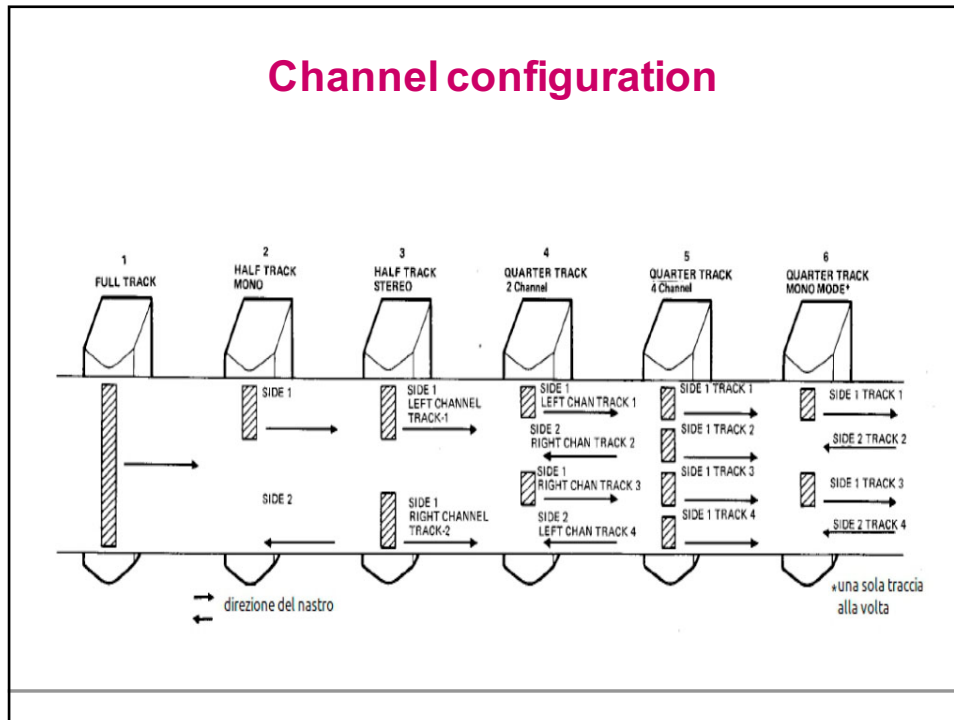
Channel configuration

1
FULL TRACK

2
HALF TRACK
MONO

3
HALF TRACK
STEREO

4
QUARTER TRACK
2 Channel

5
QUARTER TRACK
4 Channel

6
QUARTER TRACK
MONO MODE*

SIDE 1

SIDE 2

SIDE 1
LEFT CHANNEL
TRACK-1

SIDE 1
RIGHT CHANNEL
TRACK-2

SIDE 1
LEFT CHAN TRACK 1

SIDE 2
RIGHT CHAN TRACK 2

SIDE 1
RIGHT CHAN TRACK 3

SIDE 2
LEFT CHAN TRACK 4

SIDE 1 TRACK 1

SIDE 1 TRACK 2

SIDE 1 TRACK 3

SIDE 1 TRACK 4

SIDE 1 TRACK 1

SIDE 2 TRACK 2

SIDE 1 TRACK 3

SIDE 2 TRACK 4

direzione del nastro

*una sola traccia alla volta